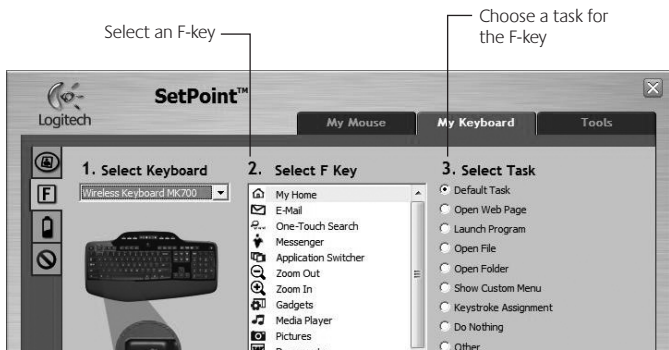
Select an F-key

Choose a task for the F-key

Logitech

SetPoint™

My Mouse

My Keyboard

Tools

F

1. Select Keyboard

Wireless Keyboard MK700

2. Select F Key

My Home
E-Mail
One-Touch Search
Messenger
Application Switcher
Zoom Out
Zoom In
Gadgets
Media Player
Pictures
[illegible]

3. Select Task

Default Task
Open Web Page
Launch Program
Open File
Open Folder
Show Custom Menu
Keystroke Assignment
Do Nothing
Other